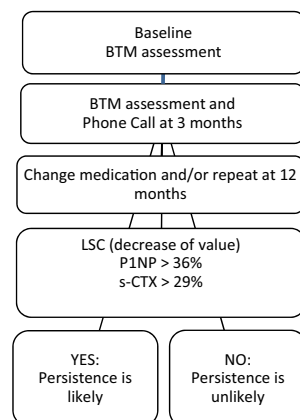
Baseline
BTM assessment

BTM assessment and
Phone Call at 3 months

Change medication and/or repeat at 12 months

LSC (decrease of value)
P1NP > 36%
s-CTX > 29%

YES:
Persistence is likely

NO:
Persistence is unlikely